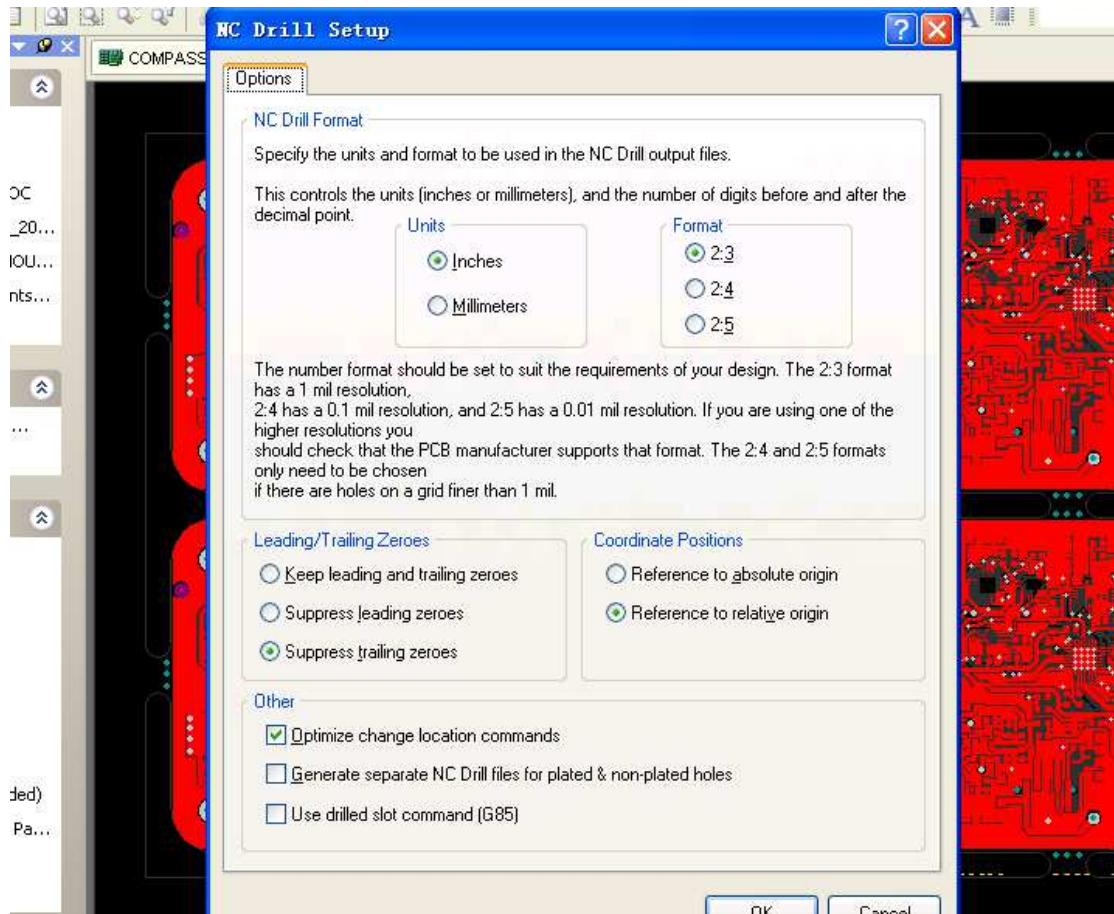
NC Drill Setup

COMPASS

OC
_20...
OU...
nts...
...
ded)
Pa...

Options

NC Drill Format

Specify the units and format to be used in the NC Drill output files.

This controls the units (inches or millimeters), and the number of digits before and after the decimal point.

Units
Inches
Millimeters

Format
2:3
2:4
2:5

The number format should be set to suit the requirements of your design. The 2:3 format has a 1 mil resolution,
2:4 has a 0.1 mil resolution, and 2:5 has a 0.01 mil resolution. If you are using one of the higher resolutions you
should check that the PCB manufacturer supports that format. The 2:4 and 2:5 formats only need to be chosen
if there are holes on a grid finer than 1 mil.

Leading/Trailing Zeroes
Keep leading and trailing zeroes
Suppress leading zeroes
Suppress trailing zeroes

Coordinate Positions
Reference to absolute origin
Reference to relative origin

Other
Optimize change location commands
Generate separate NC Drill files for plated & non-plated holes
Use drilled slot command (G85)

OK
Cancel